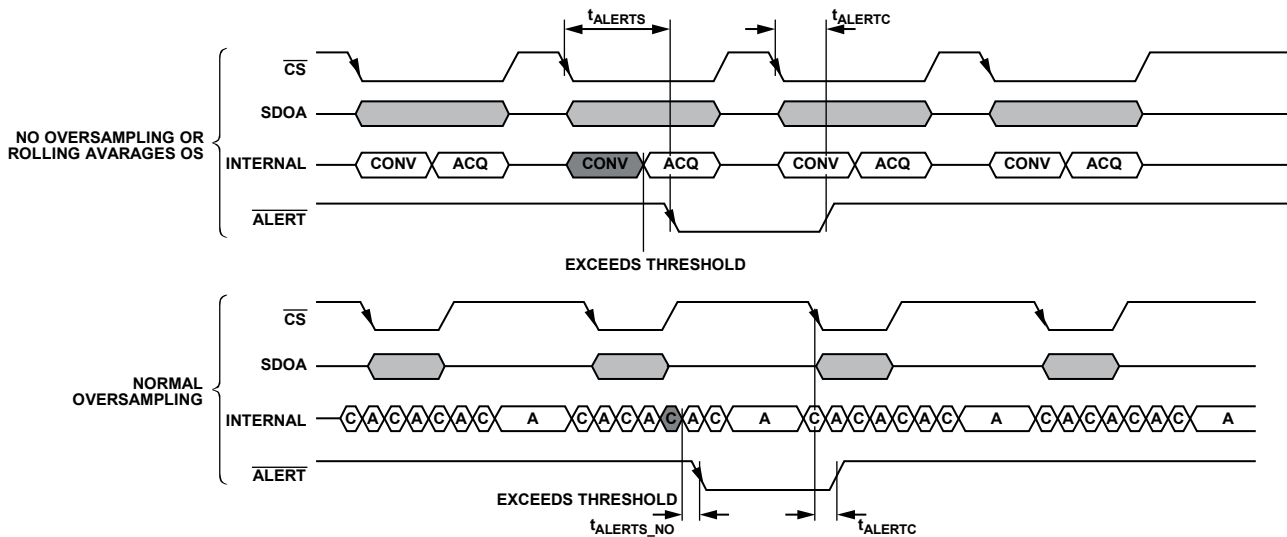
$t_{ALERTS}$

$t_{ALERTC}$

$\overline{CS}$

SDOA

NO OVERSAMPLING OR ROLLING AVARAGES OS

INTERNAL

CONV ACQ CONV ACQ CONV ACQ CONV ACQ

$\overline{ALERT}$

EXCEEDS THRESHOLD

$\overline{CS}$

SDOA

NORMAL OVERSAMPLING

INTERNAL

C A C A C A C A C A C A C A C A C A C A C A C A C A C A C A C A C A C A C A C A C A C A

$\overline{ALERT}$

EXCEEDS THRESHOLD

$t_{ALERTS\_NO}$

$t_{ALERTC}$